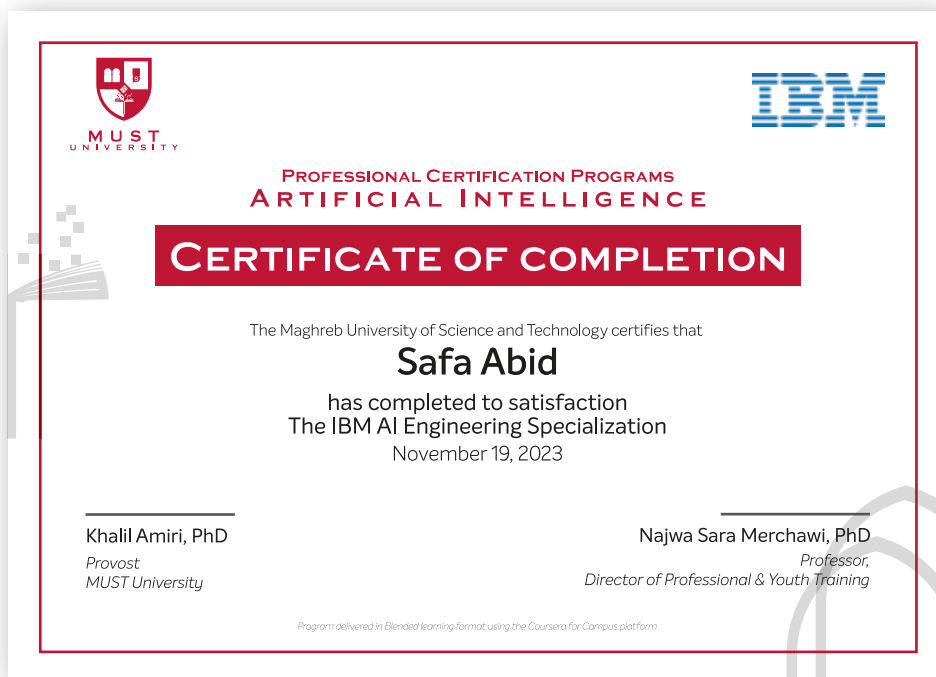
MUST
UNIVERSITY

IBM

Professional Certification Programs
Artificial Intelligence

Certificate of completion

The Maghreb University of Science and Technology certifies that

Safa Abid

has completed to satisfaction
The IBM AI Engineering Specialization
November 19, 2023

Khalil Amiri, PhD
Provost
MUST University

Najwa Sara Merchawi, PhD
Professor,
Director of Professional & Youth Training

Program delivered in Blended learning format using the Coursera for Campus platform